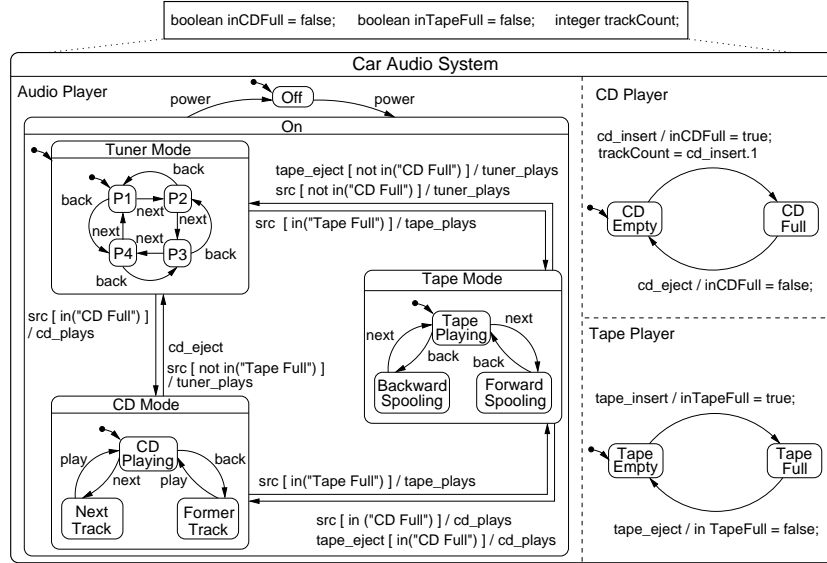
boolean inCDFull = false;   boolean inTapeFull = false;   integer trackCount;

Car Audio System

Audio Player

power

Off

power

On

Tuner Mode

back

P1

P2

back

next

next

next

next

P4

P3

back

back

tape_eject [ not in("CD Full") ] / tuner_plays

src [ not in("CD Full") ] / tuner_plays

src [ in("Tape Full") ] / tape_plays

Tape Mode

Tape Playing

next

next

back

back

Backward Spooling

Forward Spooling

src [ in("CD Full") ] / cd_plays

cd_eject

src [ not in("Tape Full") ] / tuner_plays

CD Mode

CD Playing

play

next

play

back

Next Track

Former Track

src [ in("Tape Full") ] / tape_plays

src [ in ("CD Full") ] / cd_plays

tape_eject [ in("CD Full") ] / cd_plays

CD Player

cd_insert / inCDFull = true; trackCount = cd_insert.1

CD Empty

CD Full

cd_eject / inCDFull = false;

Tape Player

tape_insert / inTapeFull = true;

Tape Empty

Tape Full

tape_eject / in TapeFull = false;